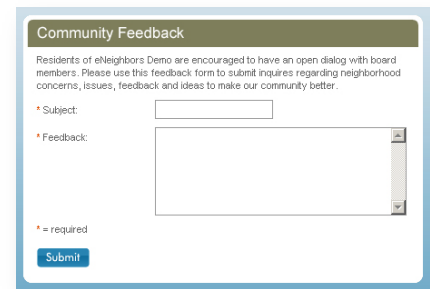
Community Feedback

Residents of eNeighbors Demo are encouraged to have an open dialog with board members. Please use this feedback form to submit inquires regarding neighborhood concerns, issues, feedback and ideas to make our community better.

* Subject:

* Feedback:

* = required

Submit